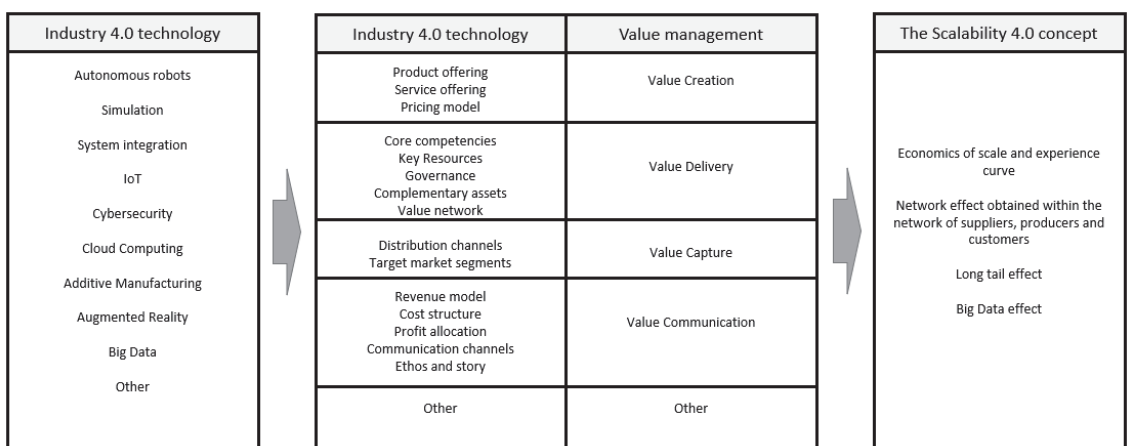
| Industry 4.0 technology |
|---|
| Autonomous robots |
| Simulation |
| System integration |
| IoT |
| Cybersecurity |
| Cloud Computing |
| Additive Manufacturing |
| Augmented Reality |
| Big Data |
| Other |

| Industry 4.0 technology | Value management |
|---|---|
| Product offering<br>Service offering<br>Pricing model | Value Creation |
| Core competencies<br>Key Resources<br>Governance<br>Complementary assets<br>Value network | Value Delivery |
| Distribution channels<br>Target market segments | Value Capture |
| Revenue model<br>Cost structure<br>Profit allocation<br>Communication channels<br>Ethos and story | Value Communication |
| Other | Other |

| The Scalability 4.0 concept |
|---|
| Economics of scale and experience curve |
| Network effect obtained within the network of suppliers, producers and customers |
| Long tail effect |
| Big Data effect |